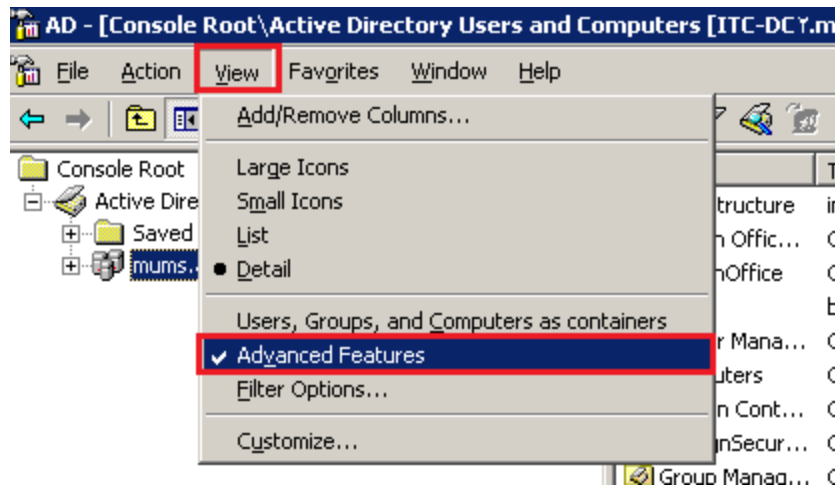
AD - [Console Root\Active Directory Users and Computers [ITC-DC٢.m

File Action View Favorites Window Help

Add/Remove Columns...

Large Icons
Small Icons
List
Detail

Users, Groups, and Computers as containers
Advanced Features
Filter Options...

Customize...

Console Root
Active Dire
Saved
mums.

tructure
n Offic...
nOffice
r Mana...
uters
n Cont...
nSecur...
Group Manag...

T
ir
C
C
b
C
C
C
C
C